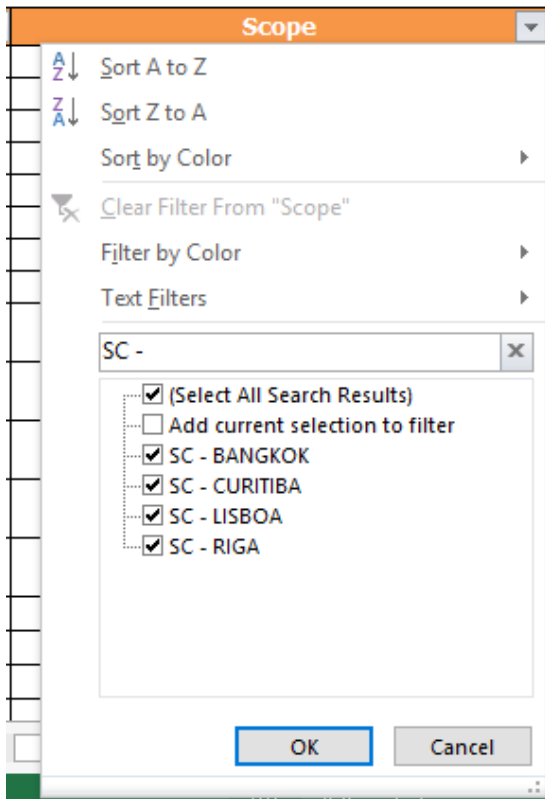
Scope

Sort A to Z

Sort Z to A

Sort by Color

Clear Filter From "Scope"

Filter by Color

Text Filters

SC -

(Select All Search Results)

Add current selection to filter

SC - BANGKOK

SC - CURITIBA

SC - LISBOA

SC - RIGA

OK

Cancel